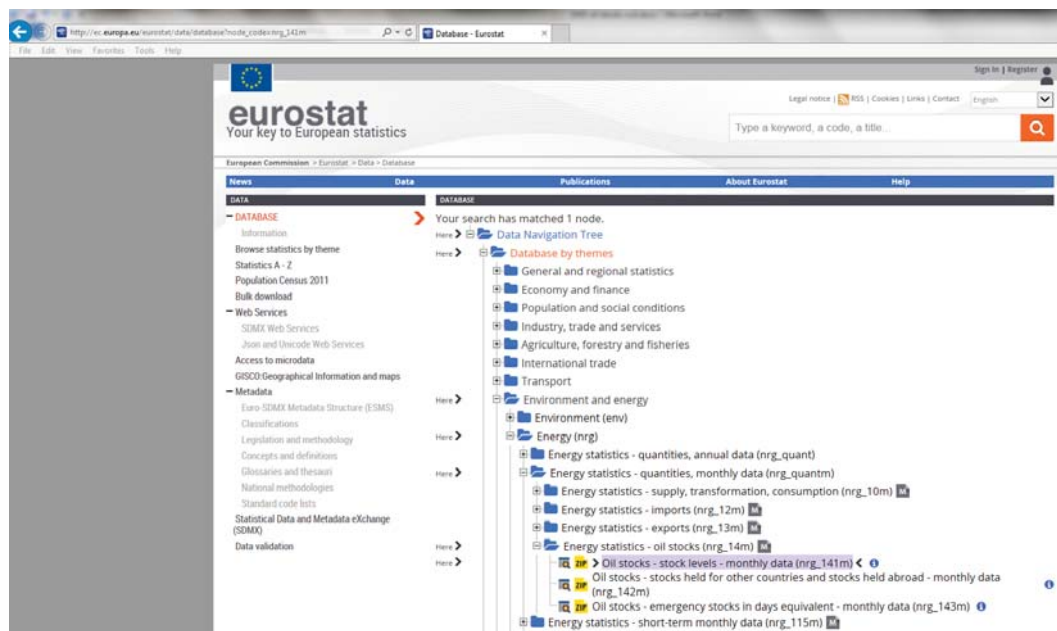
http://ec.europa.eu/eurostat/data/database?node_code=nrg_141m
Database - Eurostat
File Edit View Favorites Tools Help

Sign In | Register

eurostat
Your key to European statistics

Legal notice | RSS | Cookies | Links | Contact English

Type a keyword, a code, a title...

European Commission > Eurostat > Data > Database

News Data Publications About Eurostat Help

DATA
− DATABASE
Information
Browse statistics by theme
Statistics A - Z
Population Census 2011
Bulk download
− Web Services
SDMX Web Services
Json and Unicode Web Services
Access to microdata
GISCO:Geographical Information and maps
− Metadata
Euro SDMX Metadata Structure (ESMS)
Classifications
Legislation and methodology
Concepts and definitions
Glossaries and thesauri
National methodologies
Standard code lists
Statistical Data and Metadata eXchange (SDMX)
Data validation

DATABASE
Your search has matched 1 node.
Here > Data Navigation Tree
Here > Database by themes
General and regional statistics
Economy and finance
Population and social conditions
Industry, trade and services
Agriculture, forestry and fisheries
International trade
Transport
Here > Environment and energy
Environment (env)
Here > Energy (nrg)
Energy statistics - quantities, annual data (nrg_quant)
Here > Energy statistics - quantities, monthly data (nrg_quantm)
Energy statistics - supply, transformation, consumption (nrg_10m) M
Energy statistics - imports (nrg_12m) M
Energy statistics - exports (nrg_13m) M
Here > Energy statistics - oil stocks (nrg_14m) M
Here > ZIP > Oil stocks - stock levels - monthly data (nrg_141m) <
ZIP Oil stocks - stocks held for other countries and stocks held abroad - monthly data (nrg_142m)
ZIP Oil stocks - emergency stocks in days equivalent - monthly data (nrg_143m)
Energy statistics - short-term monthly data (nrg_115m) M